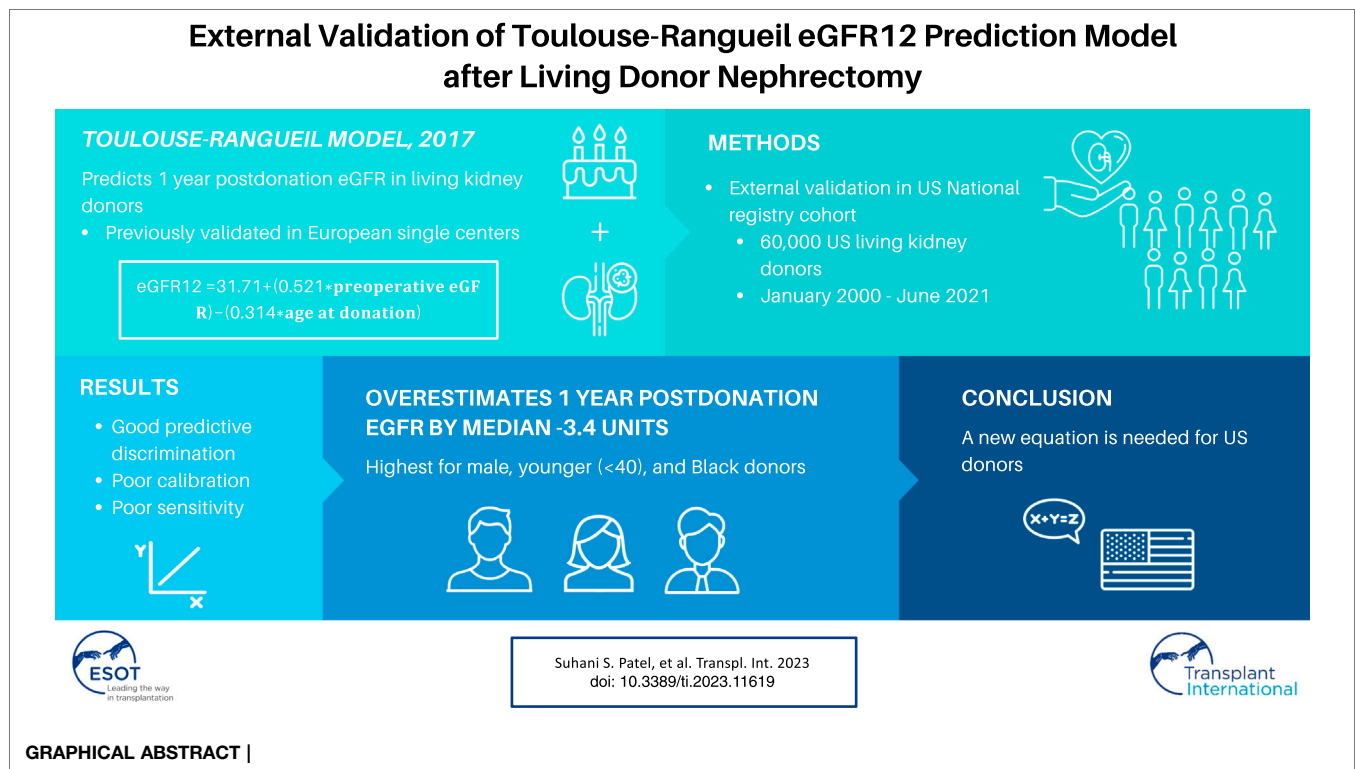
External Validation of Toulouse-Rangueil eGFR12 Prediction Model after Living Donor Nephrectomy

TOULOUSE-RANGUEIL MODEL, 2017

Predicts 1 year postdonation eGFR in living kidney donors

• Previously validated in European single centers

eGFR12 =31.71+(0.521∗**preoperative eGFR**)−(0.314∗**age at donation**)

+

METHODS

• External validation in US National registry cohort
  • 60,000 US living kidney donors
  • January 2000 - June 2021

RESULTS

• Good predictive discrimination
• Poor calibration
• Poor sensitivity

Y
X

OVERESTIMATES 1 YEAR POSTDONATION EGFR BY MEDIAN -3.4 UNITS

Highest for male, younger (<40), and Black donors

CONCLUSION

A new equation is needed for US donors

X+Y=Z

ESOT
Leading the way in transplantation

Suhani S. Patel, et al. Transpl. Int. 2023
doi: 10.3389/ti.2023.11619

Transplant International

GRAPHICAL ABSTRACT |